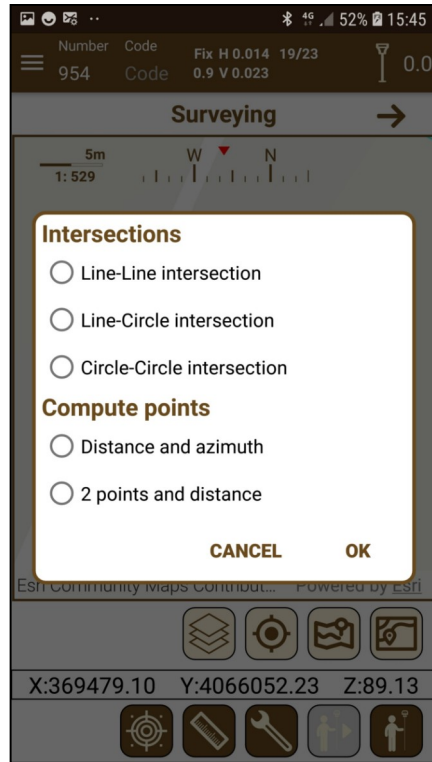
4G 52% 15:45

Number Code
954 Code

Fix H 0.014 19/23
0.9 V 0.023

0.0

Surveying

5m
1: 529

W N

Intersections

Line-Line intersection

Line-Circle intersection

Circle-Circle intersection

Compute points

Distance and azimuth

2 points and distance

CANCEL OK

Esri Community Maps Contribut... Powered by Esri

X:369479.10 Y:4066052.23 Z:89.13